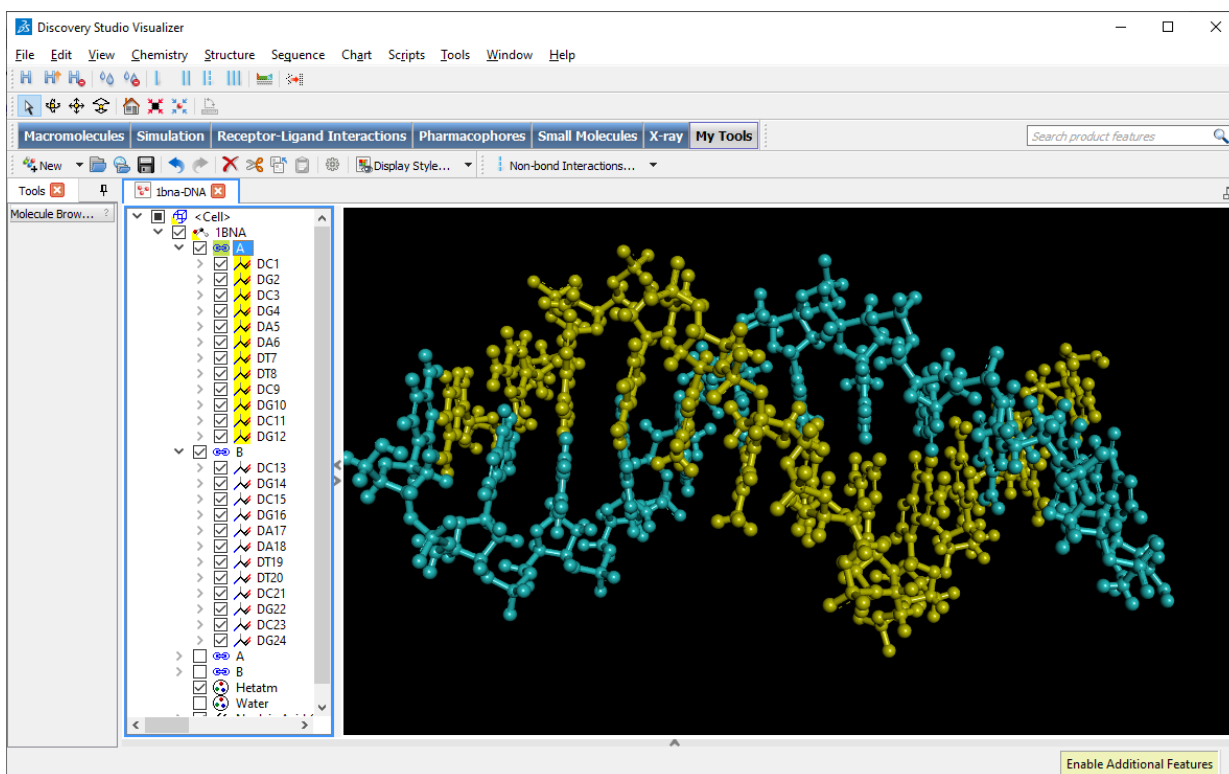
Discovery Studio Visualizer

File Edit View Chemistry Structure Sequence Chart Scripts Tools Window Help

Macromolecules Simulation Receptor-Ligand Interactions Pharmacophores Small Molecules X-ray My Tools

Search product features

New Display Style... Non-bond Interactions...

Tools 1bna-DNA

Molecule Brow... ?

<Cell>
1BNA
A
DC1
DG2
DC3
DG4
DA5
DA6
DT7
DT8
DC9
DG10
DC11
DG12
B
DC13
DG14
DC15
DG16
DA17
DA18
DT19
DT20
DC21
DG22
DC23
DG24
A
B
Hetatm
Water
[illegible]

Enable Additional Features